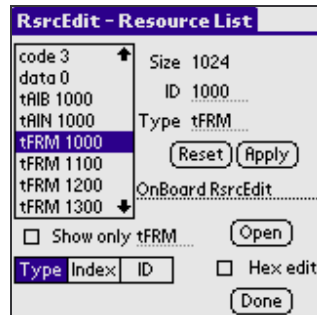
RsrcEdit - Resource List

code 3
data 0
tAIB 1000
tAIN 1000
tFRM 1000
tFRM 1100
tFRM 1200
tFRM 1300

Size 1024
ID 1000
Type tFRM
Reset
Apply
OnBoard RsrcEdit

Show only tFRM
Open
Type
Index
ID
Hex edit
Done